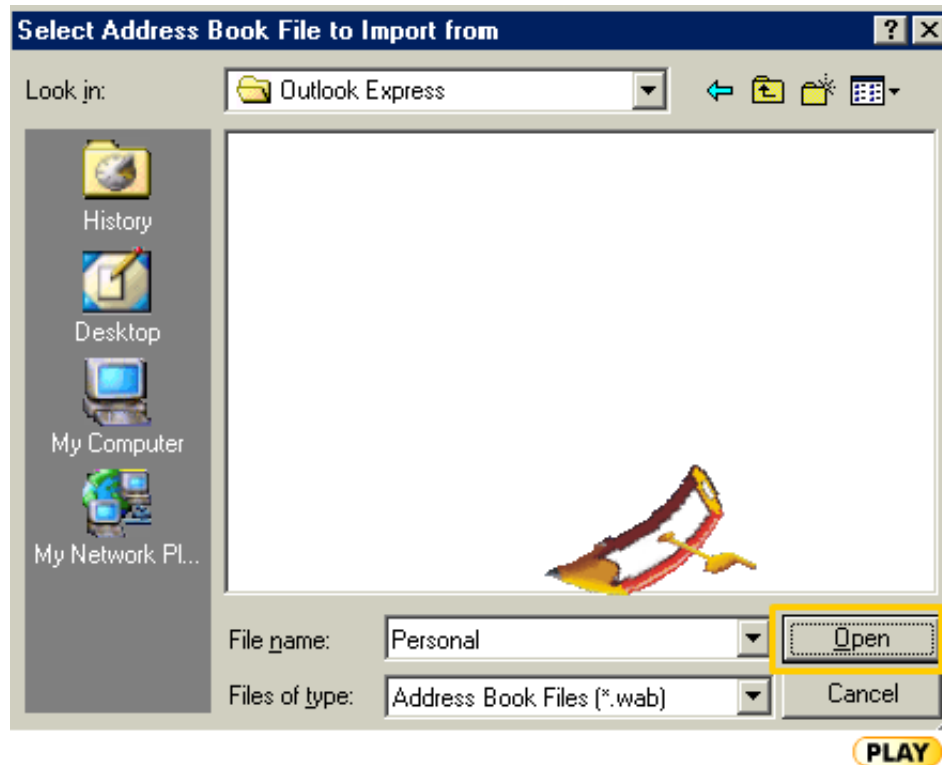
Select Address Book File to Import from

?

Look in: Outlook Express

History

Desktop

My Computer

My Network Pl...

File name: Personal

Open

Files of type: Address Book Files (*.wab)

Cancel

PLAY